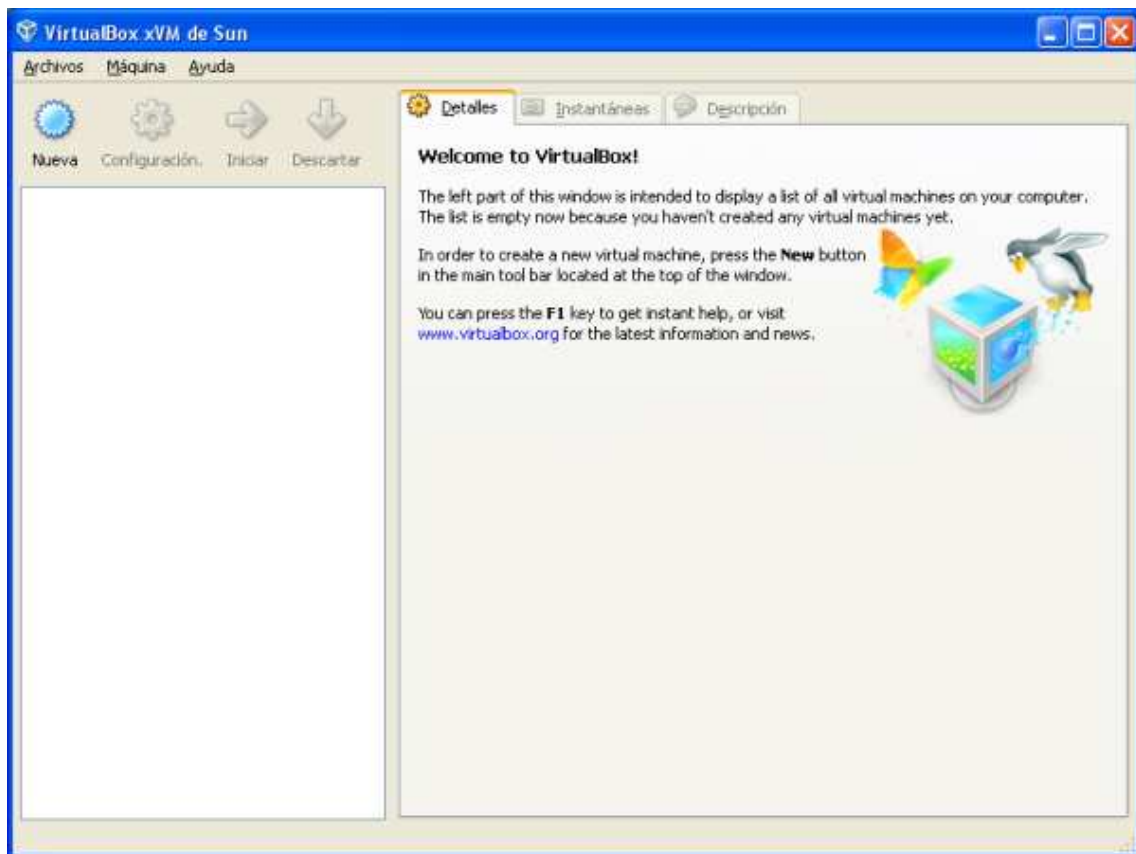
VirtualBox xVM de Sun

Archivos Máquina Ayuda

Nueva Configuración. Iniciar Descartar

Detalles Instantáneas Descripción

Welcome to VirtualBox!

The left part of this window is intended to display a list of all virtual machines on your computer. The list is empty now because you haven't created any virtual machines yet.

In order to create a new virtual machine, press the **New** button in the main tool bar located at the top of the window.

You can press the **F1** key to get instant help, or visit www.virtualbox.org for the latest information and news.